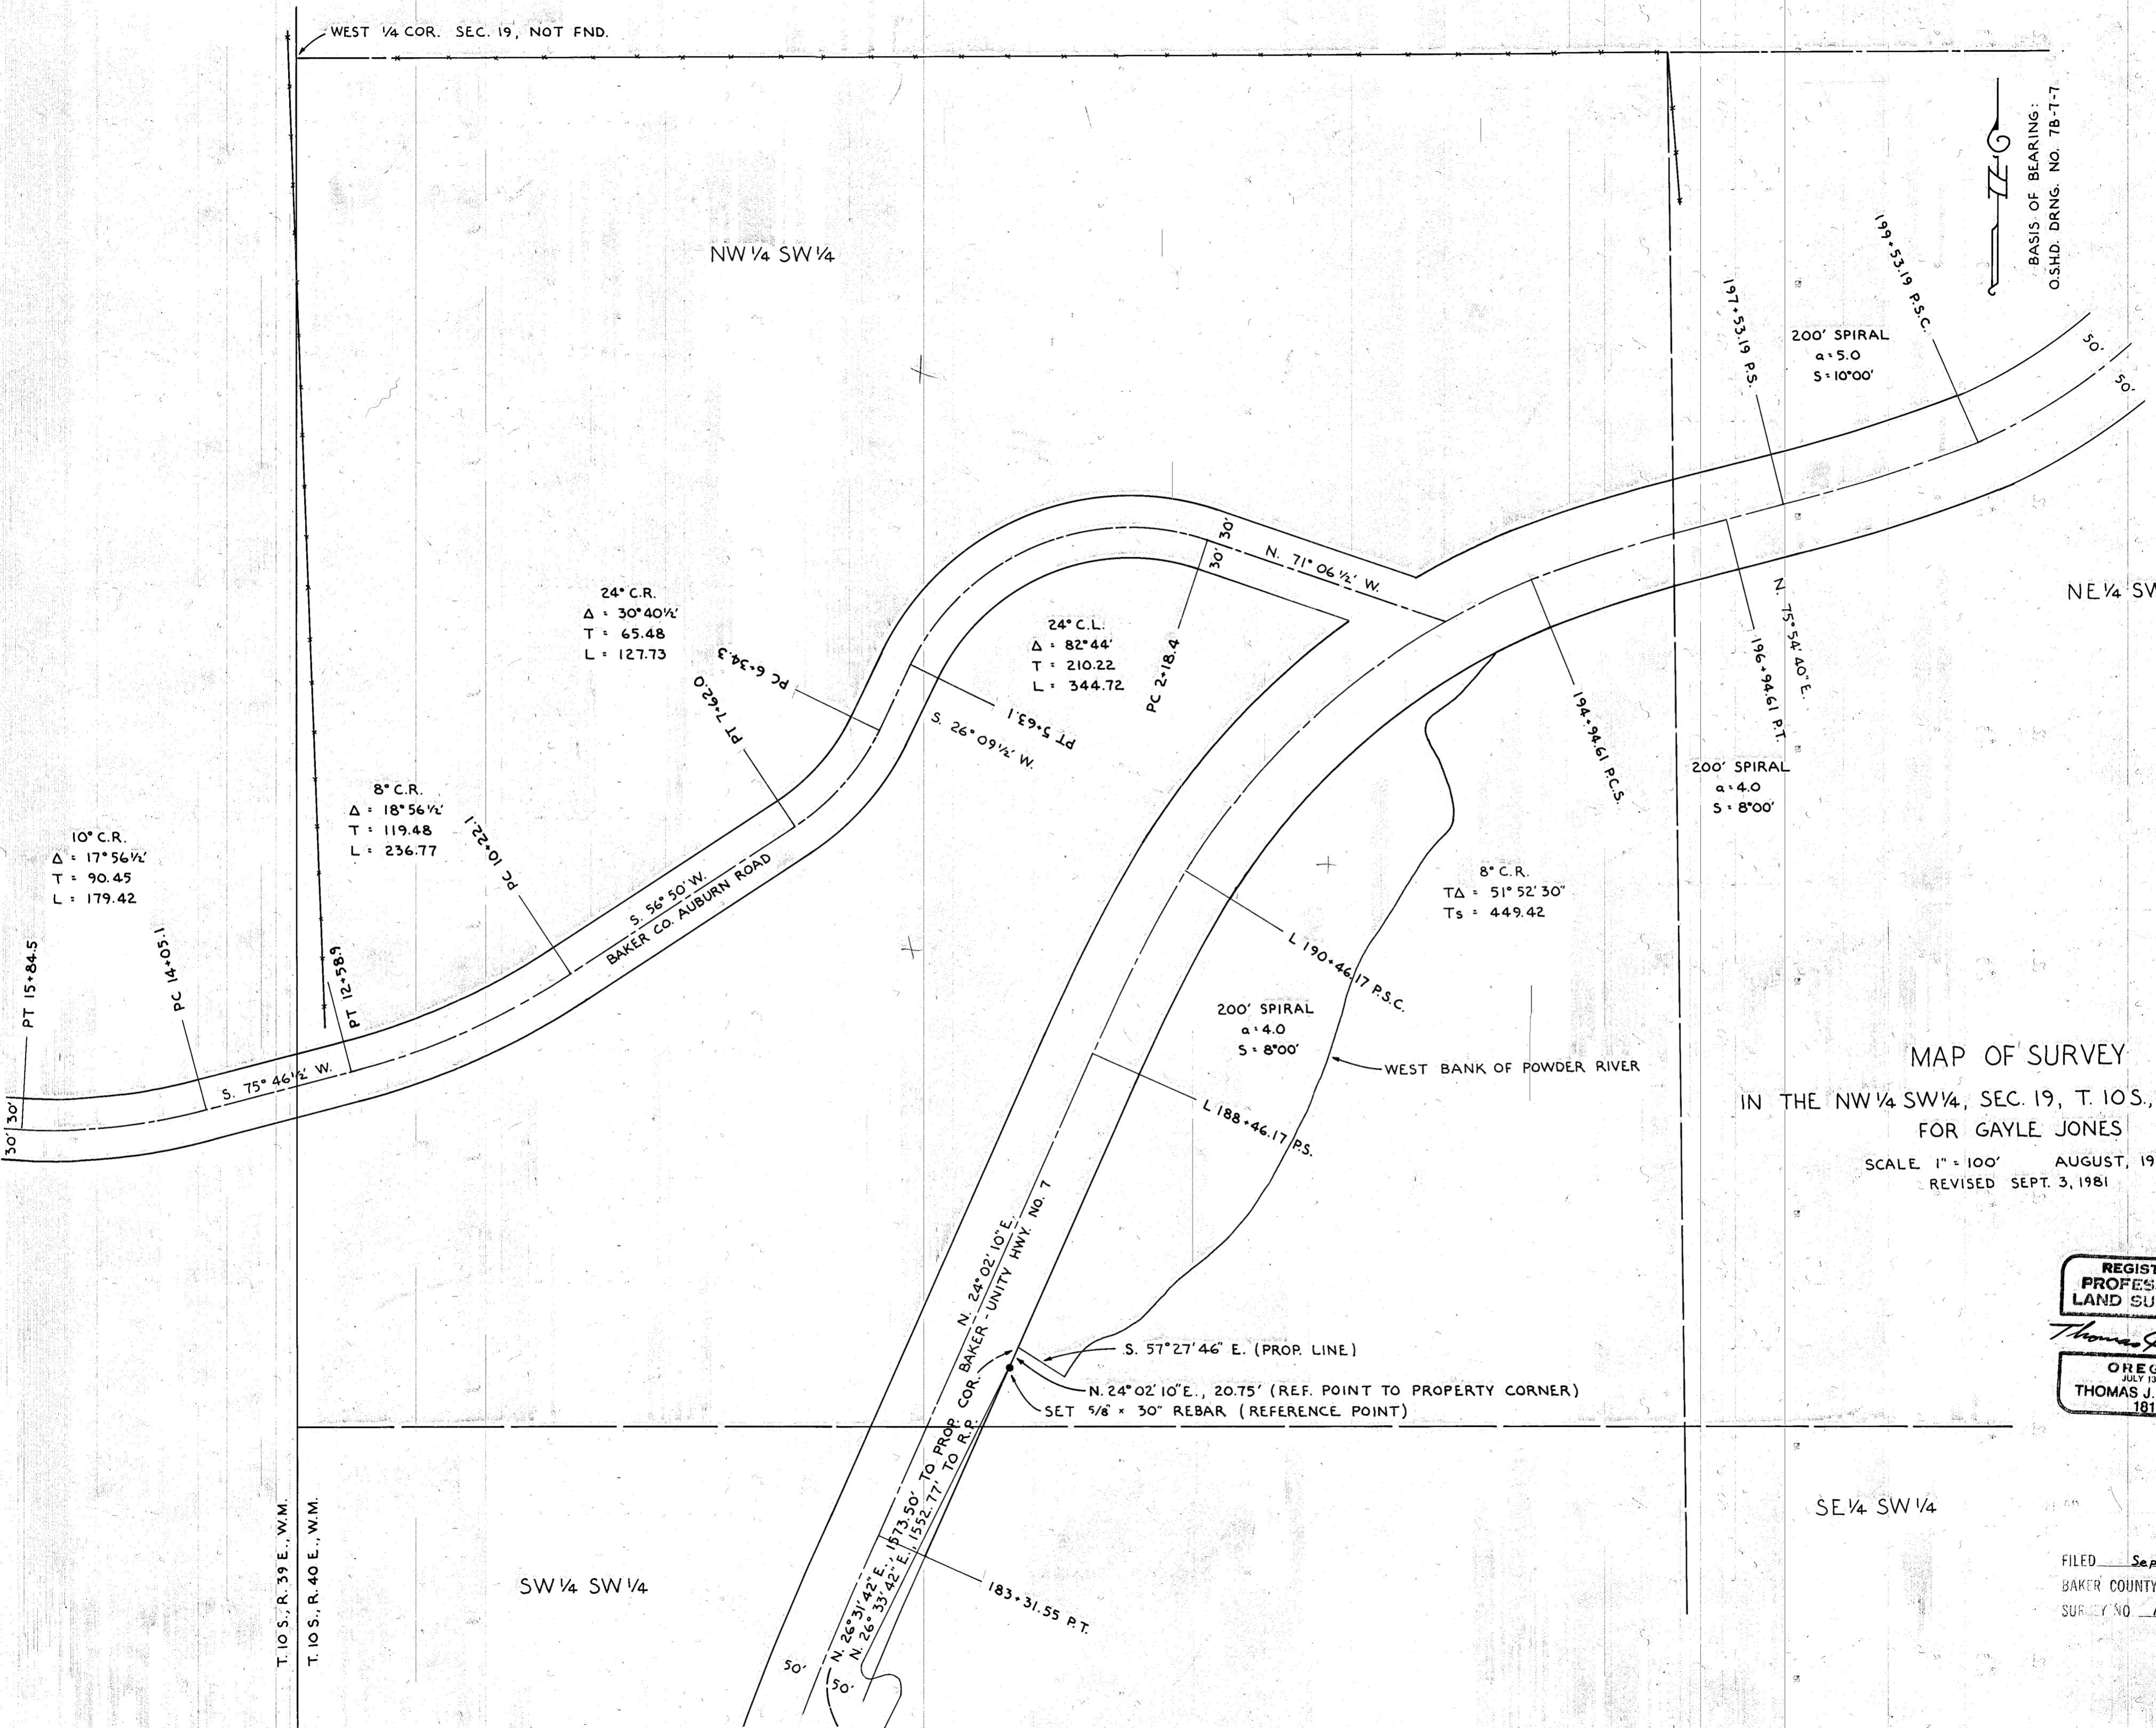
WEST 1/4 COR. SEC. 19, NOT FND.

BASIS OF BEARING:
O.S.H.D. DRNG. NO. 7B-7-7

NW 1/4 SW 1/4

199+53.19 P.S.C.

197+53.19 P.S.

200' SPIRAL
a = 5.0
S = 10°00'

50'

50'

NE 1/4 SW

24° C.R.
$\Delta$ = 30°40½'
T = 65.48
L = 127.73

24° C.L.
$\Delta$ = 82°44'
T = 210.22
L = 344.72

30'

30'

N. 71° 06½' W.

PC 2+18.4

PC 6+34.3

PT 7+62.0

PT 5+63.1

S. 26° 09½' W.

N. 75° 54' 40" E.

196+94.61 P.T.

194+94.61 P.C.S.

200' SPIRAL
a = 4.0
S = 8°00'

8° C.R.
$\Delta$ = 18°56½'
T = 119.48
L = 236.77

10° C.R.
$\Delta$ = 17°56½'
T = 90.45
L = 179.42

PC 10+22.1

S. 56° 50' W.

BAKER CO. AUBURN ROAD

8° C.R.
T$\Delta$ = 51° 52' 30"
Ts = 449.42

L 190+46.17 P.S.C.

PT 15+84.5

PC 14+05.1

PT 12+58.9

S. 75° 46½' W.

30'

30'

200' SPIRAL
a = 4.0
S = 8°00'

WEST BANK OF POWDER RIVER

MAP OF SURVEY
IN THE NW 1/4 SW 1/4, SEC. 19, T. 10 S.,
FOR GAYLE JONES
SCALE 1" = 100'     AUGUST, 19
REVISED SEPT. 3, 1981

L 188+46.17 P.S.

N. 24° 02' 10" E.

BAKER - UNITY HWY. NO. 7

REGIST
PROFES
LAND SU

OREG
JULY 13
THOMAS J.
181

S. 57° 27' 46" E. (PROP. LINE)

N. 24° 02' 10" E., 20.75' (REF. POINT TO PROPERTY CORNER)

SET 5/8" × 30" REBAR (REFERENCE POINT)

N. 26° 31' 42" E., 1573.50' TO PROP. COR.
N. 26° 33' 42" E., 1552.77' TO R.P.

T. 10 S., R. 39 E., W.M.

T. 10 S., R. 40 E., W.M.

SW 1/4 SW 1/4

SE 1/4 SW 1/4

183+31.55 P.T.

50'

50'

FILED Sep
BAKER COUNTY
SURVEY NO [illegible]